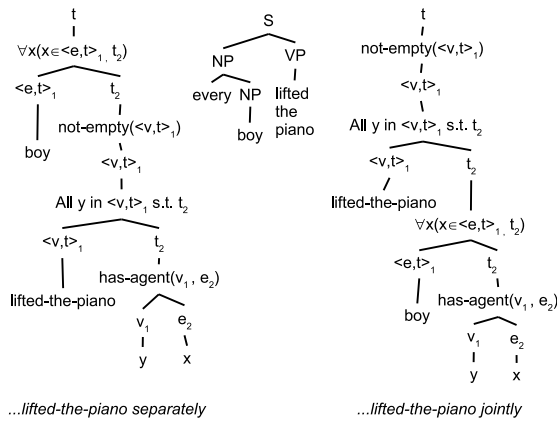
t

$\forall x(x \in \langle e,t \rangle_{1,} t_2)$

$\langle e,t \rangle_1$

$t_2$

boy

not-empty($\langle v,t \rangle_1$)

$\langle v,t \rangle_1$

All y in $\langle v,t \rangle_1$ s.t. $t_2$

$\langle v,t \rangle_1$

$t_2$

lifted-the-piano

has-agent($v_1$, $e_2$)

$v_1$ $e_2$

y x

S

NP VP

every NP lifted the piano

boy

t

not-empty($\langle v,t \rangle_1$)

$\langle v,t \rangle_1$

All y in $\langle v,t \rangle_1$ s.t. $t_2$

$\langle v,t \rangle_1$

$t_2$

lifted-the-piano

$\forall x(x \in \langle e,t \rangle_{1,} t_2)$

$\langle e,t \rangle_1$

$t_2$

boy

has-agent($v_1$, $e_2$)

$v_1$ $e_2$

y x

...lifted-the-piano separately

...lifted-the-piano jointly